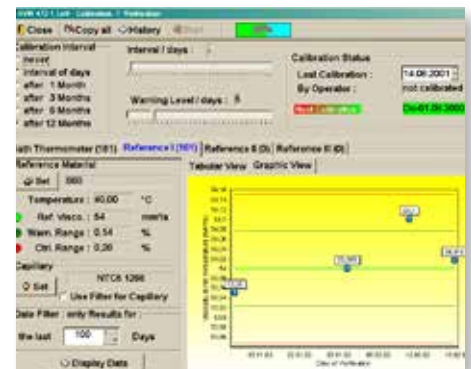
SVM 4?? 1 Left - Calibration / Verification

Close Copy all History Start

Calibration Interval
never
interval of days
after 1 Month
after 3 Months
after 6 Months
after 12 Months

Interval / days : 7

Warning Level / days : 5

Calibration Status
Last Calibration : 14.06.2001
By Operator : not calibrated
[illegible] Dt=01.09.3000

Bath Thermometer (S01) | Reference I (S01) | Reference II (S) | Reference III (S)

Reference Material
Set 980
Temperature : 40,00 °C
Ref. Visco. : 54 mm²/s
Warn. Range : 0,54 %
Ctrl. Range : 0,20 %

Capillary
Set NTC6 1286
Use Filter for Capillary

Date Filter only Results for
the last 100 Days

Display Data

Tabular View | Graphic View

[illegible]